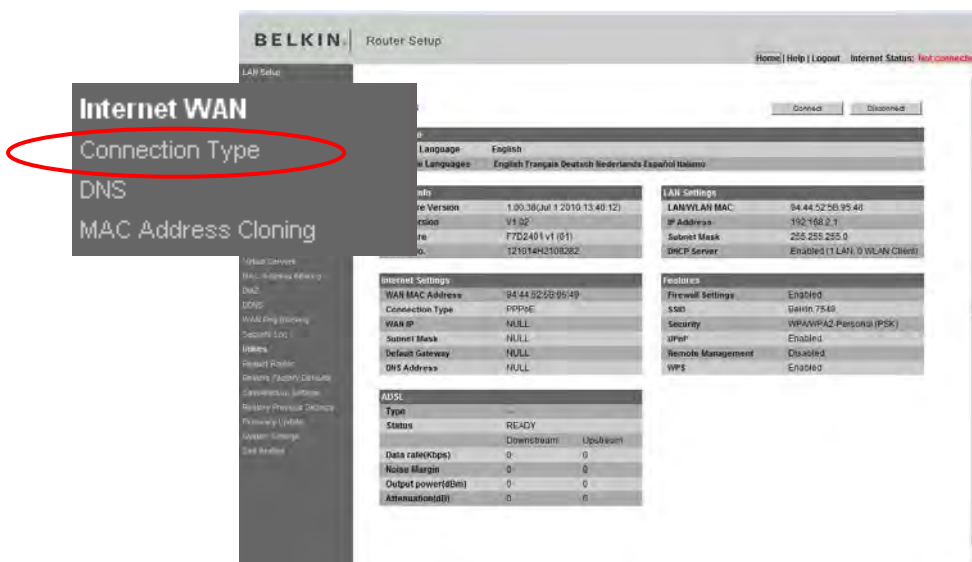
BELKIN. Router Setup

Home | Help | Logout Internet Status: Not connecte

LAN Setup

Internet WAN
Connection Type
DNS
MAC Address Cloning

Connect Disconnect

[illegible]
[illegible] Language English
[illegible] Languages English Français Deutsch Nederlands Español Italiano

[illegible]
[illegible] Version 1.00.38(Jul 1 2010 13:40:12)
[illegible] Version V1.02
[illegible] F7D2401 v1 (01)
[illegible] 121014H2108282

LAN Settings
| LAN/WLAN MAC | 94:44:52:5B:95:48 |
|---|---|
| IP Address | 192.168.2.1 |
| Subnet Mask | 255.255.255.0 |
| DHCP Server | Enabled (1 LAN, 0 WLAN Client) |

Internet Settings
| WAN MAC Address | 94:44:52:5B:95:49 |
|---|---|
| Connection Type | PPPoE |
| WAN IP | NULL |
| Subnet Mask | NULL |
| Default Gateway | NULL |
| DNS Address | NULL |

Features
| Firewall Settings | Enabled |
|---|---|
| SSID | Belkin.7548 |
| Security | WPA/WPA2-Personal (PSK) |
| UPnP | Enabled |
| Remote Management | Disabled |
| WPS | Enabled |

Virtual Servers
MAC Address Filtering
DMZ
DDNS
WAN Ping Blocking
Security Log
Utilities
Restart Router
Restore Factory Defaults
Save/Backup Settings
Restore Previous Settings
Firmware Update
System Settings
Self Healing

ADSL
| Type | — | |
|---|---|---|
| Status | READY | |
| | Downstream | Upstream |
| Data rate(Kbps) | 0 | 0 |
| Noise Margin | 0 | 0 |
| Output power(dBm) | 0 | 0 |
| Attenuation(dB) | 0 | 0 |